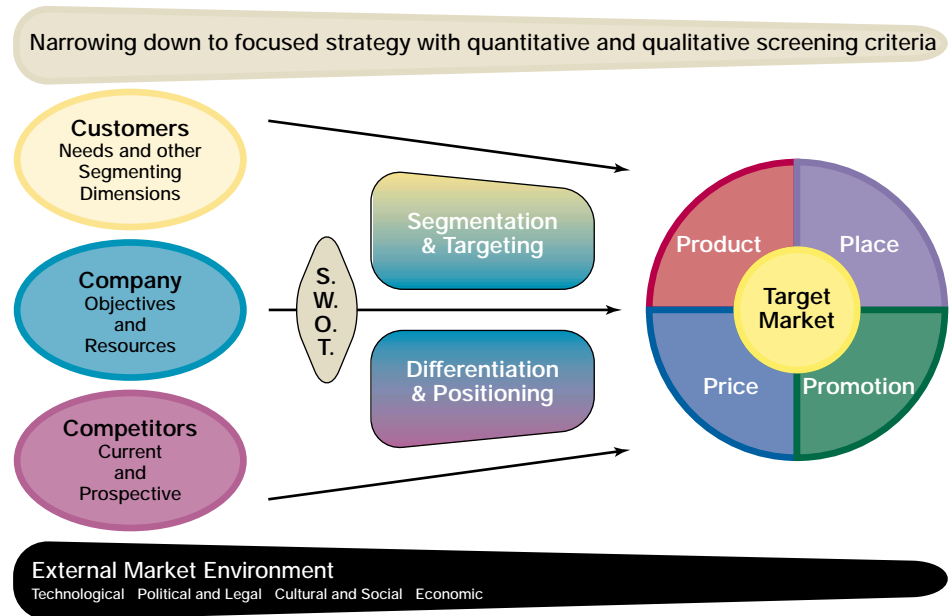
Narrowing down to focused strategy with quantitative and qualitative screening criteria

Customers
Needs and other Segmenting Dimensions

Company
Objectives and Resources

Competitors
Current and Prospective

S.
W.
O.
T.

Segmentation & Targeting

Differentiation & Positioning

Product

Place

Target Market

Price

Promotion

External Market Environment
Technological Political and Legal Cultural and Social Economic